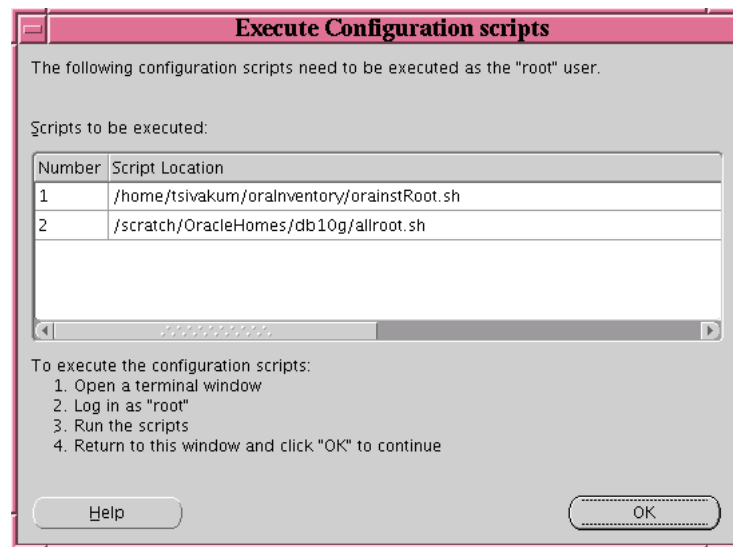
Execute Configuration scripts

The following configuration scripts need to be executed as the "root" user.

Scripts to be executed:

| Number | Script Location |
|---|---|
| 1 | /home/tsivakum/oraInventory/orainstRoot.sh |
| 2 | /scratch/OracleHomes/db10g/allroot.sh |

To execute the configuration scripts:
1. Open a terminal window
2. Log in as "root"
3. Run the scripts
4. Return to this window and click "OK" to continue

Help

OK